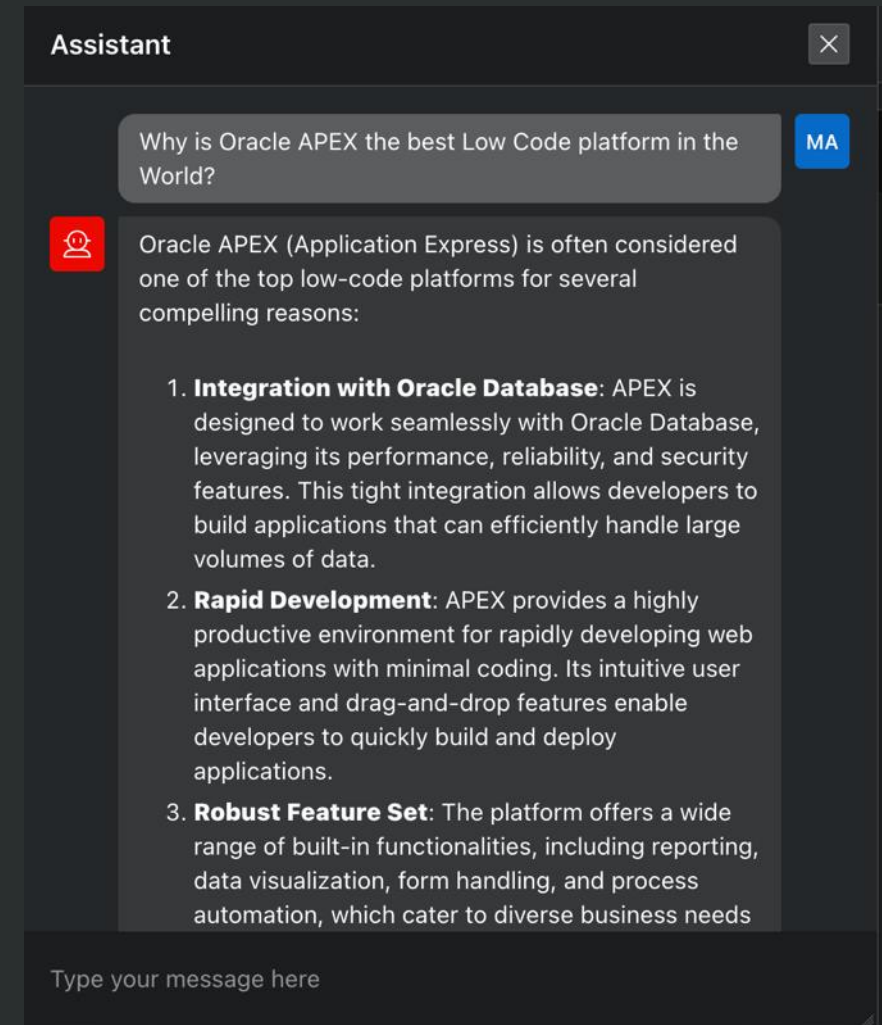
Assistant

Why is Oracle APEX the best Low Code platform in the World?

MA

Oracle APEX (Application Express) is often considered one of the top low-code platforms for several compelling reasons:

1. **Integration with Oracle Database**: APEX is designed to work seamlessly with Oracle Database, leveraging its performance, reliability, and security features. This tight integration allows developers to build applications that can efficiently handle large volumes of data.
2. **Rapid Development**: APEX provides a highly productive environment for rapidly developing web applications with minimal coding. Its intuitive user interface and drag-and-drop features enable developers to quickly build and deploy applications.
3. **Robust Feature Set**: The platform offers a wide range of built-in functionalities, including reporting, data visualization, form handling, and process automation, which cater to diverse business needs

Type your message here